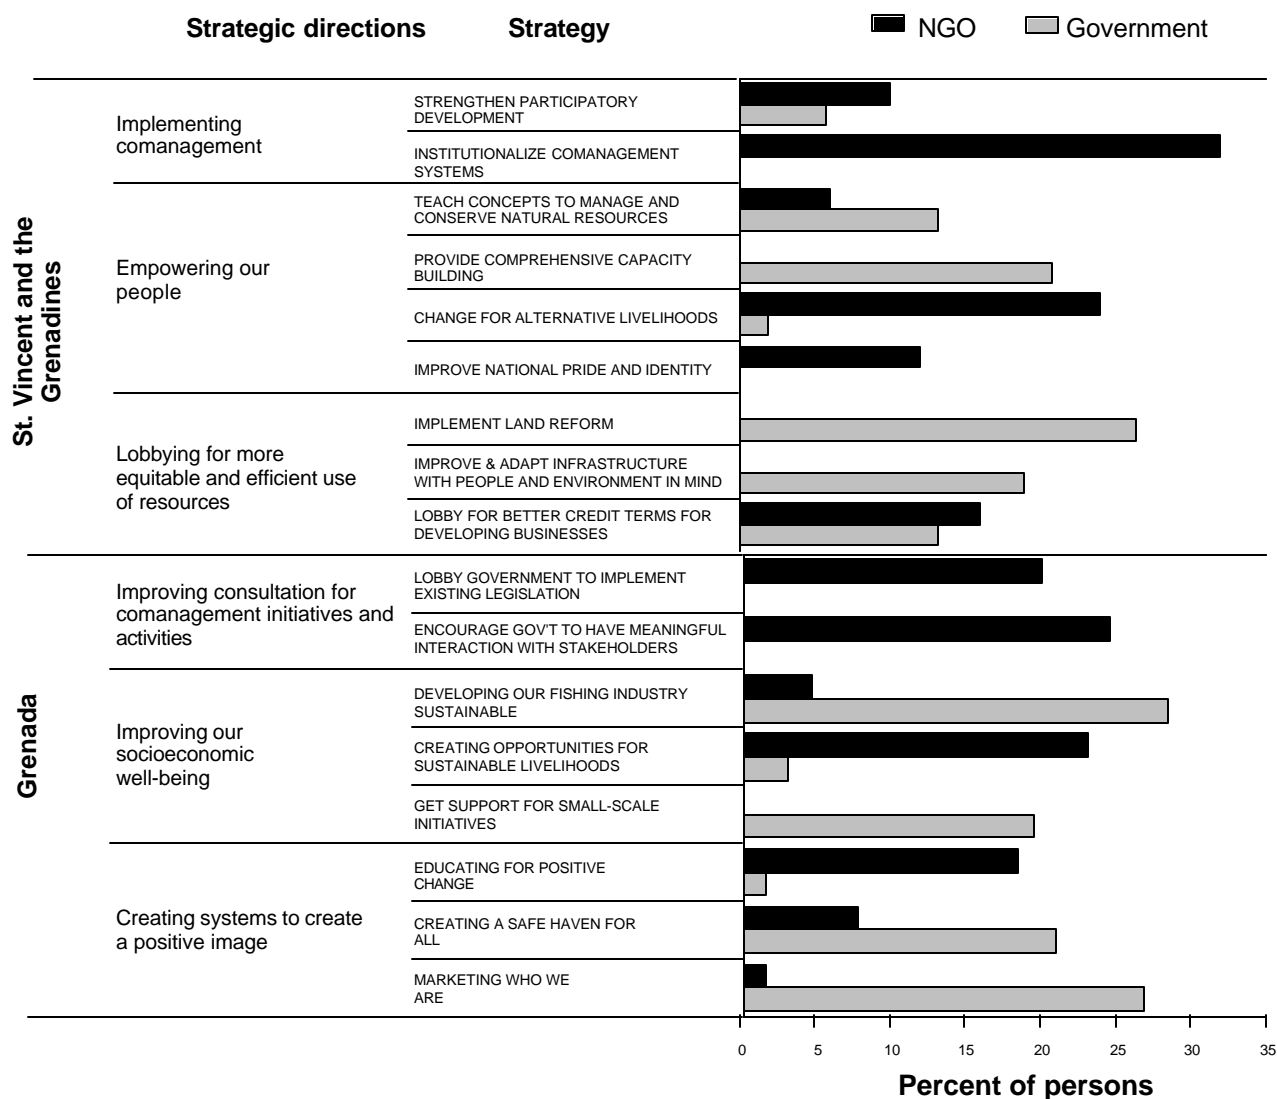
Strategic directions Strategy NGO Government

St. Vincent and the Grenadines

Implementing comanagement

STRENGTHEN PARTICIPATORY DEVELOPMENT

INSTITUTIONALIZE COMANAGEMENT SYSTEMS

Empowering our people

TEACH CONCEPTS TO MANAGE AND CONSERVE NATURAL RESOURCES

PROVIDE COMPREHENSIVE CAPACITY BUILDING

CHANGE FOR ALTERNATIVE LIVELIHOODS

IMPROVE NATIONAL PRIDE AND IDENTITY

Lobbying for more equitable and efficient use of resources

IMPLEMENT LAND REFORM

IMPROVE & ADAPT INFRASTRUCTURE WITH PEOPLE AND ENVIRONMENT IN MIND

LOBBY FOR BETTER CREDIT TERMS FOR DEVELOPING BUSINESSES

Grenada

Improving consultation for comanagement initiatives and activities

LOBBY GOVERNMENT TO IMPLEMENT EXISTING LEGISLATION

ENCOURAGE GOV'T TO HAVE MEANINGFUL INTERACTION WITH STAKEHOLDERS

Improving our socioeconomic well-being

DEVELOPING OUR FISHING INDUSTRY SUSTAINABLE

CREATING OPPORTUNITIES FOR SUSTAINABLE LIVELIHOODS

GET SUPPORT FOR SMALL-SCALE INITIATIVES

Creating systems to create a positive image

EDUCATING FOR POSITIVE CHANGE

CREATING A SAFE HAVEN FOR ALL

MARKETING WHO WE ARE

0 5 10 15 20 25 30 35

Percent of persons